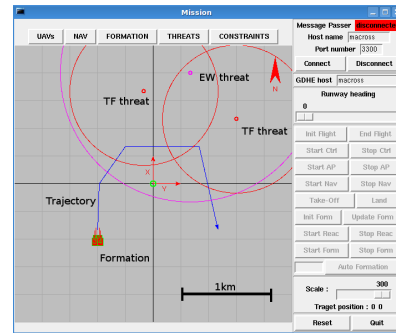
Mission

UAVs
NAV
FORMATION
THREATS
CONSTRAINTS

EW threat
TF threat
TF threat
N
X
Y
Trajectory
Formation
1km

Message Passer
Disconnected
Host name
macross
Port number
3300
Connect
Disconnect
GDHE host
macross
Runway heading
0
Init Flight
End Flight
Start Ctrl
Stop Ctrl
Start AP
Stop AP
Start Nav
Stop Nav
Take-Off
Land
Init Form
Update Form
Start Reac
Stop Reac
Start Form
Stop Form
Auto Formation
Scale :
300
Traget position : 0 0
Reset
Quit